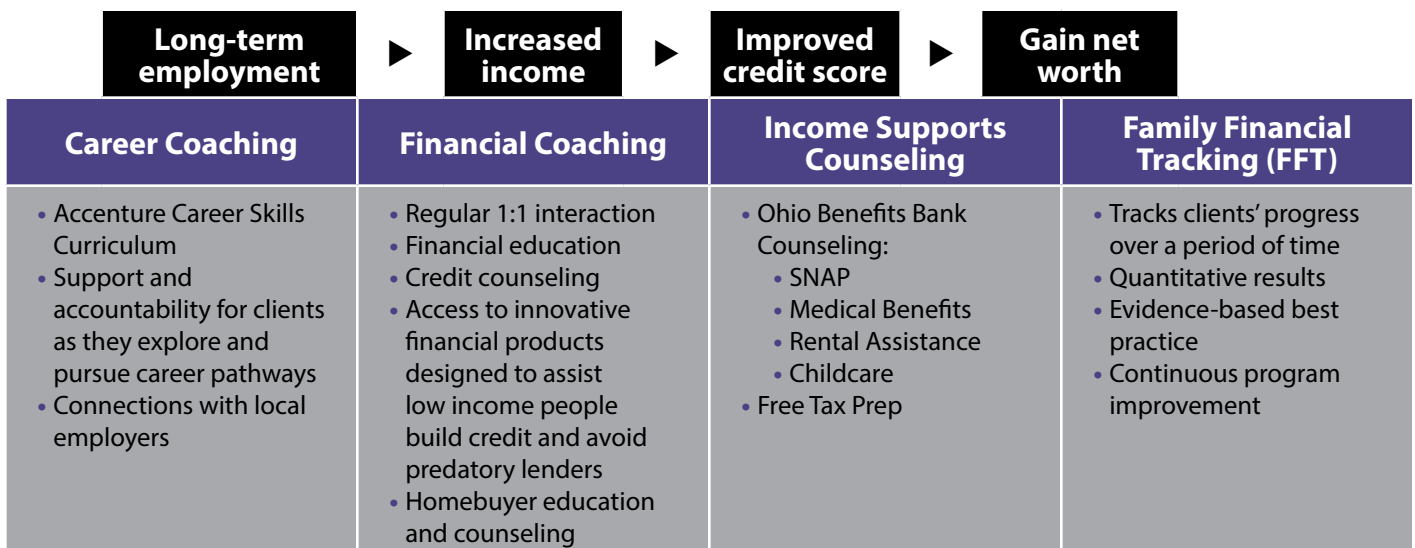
Long-term employment ► Increased income ► Improved credit score ► Gain net worth

| Career Coaching | Financial Coaching | Income Supports Counseling | Family Financial Tracking (FFT) |
|---|---|---|---|
| • Accenture Career Skills Curriculum<br>• Support and accountability for clients as they explore and pursue career pathways<br>• Connections with local employers | • Regular 1:1 interaction<br>• Financial education<br>• Credit counseling<br>• Access to innovative financial products designed to assist low income people build credit and avoid predatory lenders<br>• Homebuyer education and counseling | • Ohio Benefits Bank Counseling:<br>• SNAP<br>• Medical Benefits<br>• Rental Assistance<br>• Childcare<br>• Free Tax Prep | • Tracks clients' progress over a period of time<br>• Quantitative results<br>• Evidence-based best practice<br>• Continuous program improvement |